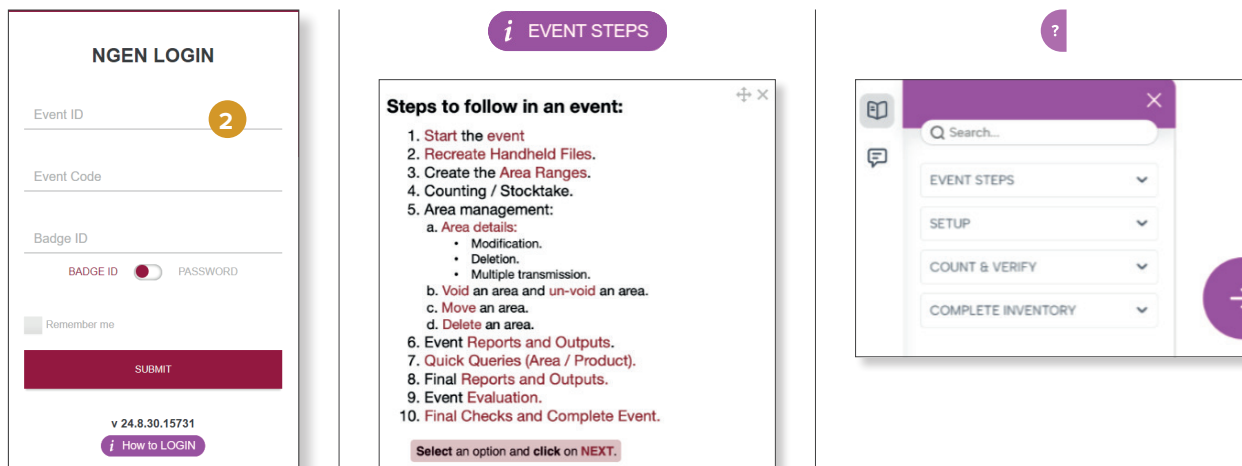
NGEN LOGIN

Event ID

2

Event Code

Badge ID

BADGE ID PASSWORD

Remember me

SUBMIT

v 24.8.30.15731

How to LOGIN

EVENT STEPS

Steps to follow in an event:

1. Start the event
2. Recreate Handheld Files.
3. Create the Area Ranges.
4. Counting / Stocktake.
5. Area management:
a. Area details:
• Modification.
• Deletion.
• Multiple transmission.
b. Void an area and un-void an area.
c. Move an area.
d. Delete an area.
6. Event Reports and Outputs.
7. Quick Queries (Area / Product).
8. Final Reports and Outputs.
9. Event Evaluation.
10. Final Checks and Complete Event.

Select an option and click on NEXT.

?

Search...

EVENT STEPS

SETUP

COUNT & VERIFY

COMPLETE INVENTORY